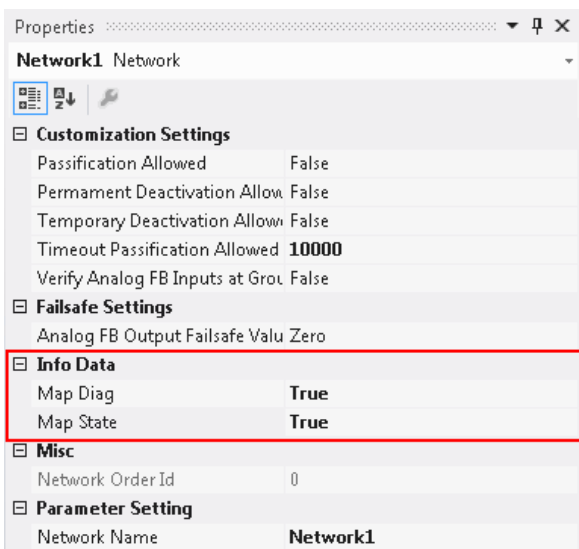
Properties

Network1 Network

| | |
|---|---|
| ⊟ **Customization Settings** | |
| Passification Allowed | False |
| Permament Deactivation Allow | False |
| Temporary Deactivation Allow | False |
| Timeout Passification Allowed | **10000** |
| Verify Analog FB Inputs at Grou | False |
| ⊟ **Failsafe Settings** | |
| Analog FB Output Failsafe Valu | Zero |
| ⊟ **Info Data** | |
| Map Diag | **True** |
| Map State | **True** |
| ⊟ **Misc** | |
| Network Order Id | 0 |
| ⊟ **Parameter Setting** | |
| Network Name | **Network1** |